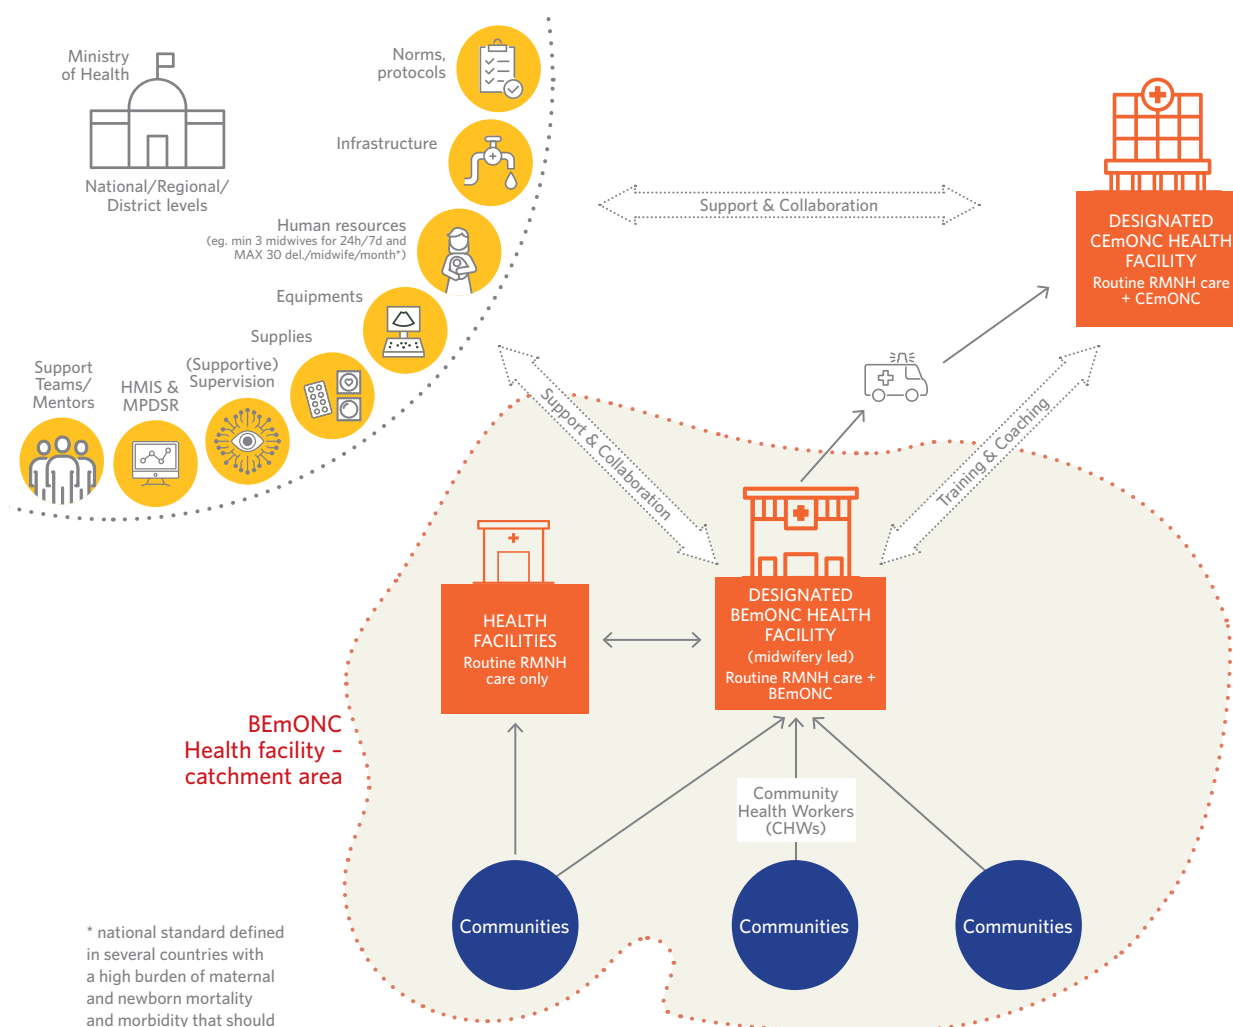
Ministry of Health

National/Regional/ District levels

Norms, protocols

Infrastructure

Human resources (eg. min 3 midwives for 24h/7d and MAX 30 del./midwife/month*)

Equipments

Supplies

(Supportive) Supervision

HMIS & MPDSR

Support Teams/ Mentors

Support & Collaboration

DESIGNATED CEmONC HEALTH FACILITY
Routine RMNH care + CEmONC

Support & Collaboration

Training & Coaching

HEALTH FACILITIES
Routine RMNH care only

DESIGNATED BEmONC HEALTH FACILITY
(midwifery led)
Routine RMNH care + BEmONC

BEmONC Health facility – catchment area

Community Health Workers (CHWs)

Communities

Communities

Communities

* national standard defined in several countries with a high burden of maternal and newborn mortality and morbidity that should